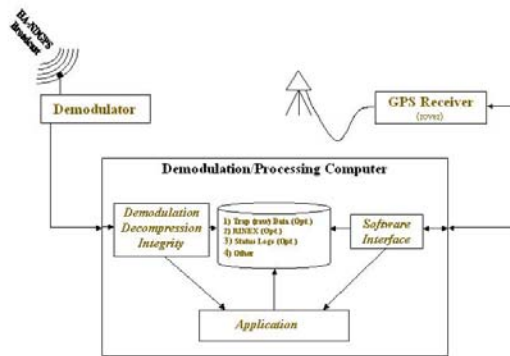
HA-NDGPS Broadcast

Demodulator

GPS Receiver
(rover)

Demodulation/Processing Computer

Demodulation
Decompression
Integrity

1) Trap (raw) Data (Opt.)
2) RINEX (Opt.)
3) Status Logs (Opt.)
4) Other

Software
Interface

Application